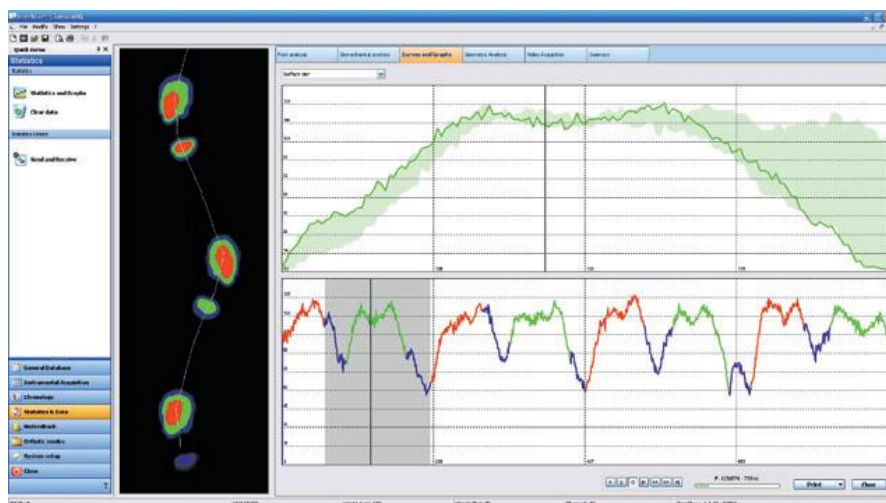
File Modify View Settings ?

Quick menu

Statistics

Statistics and Graphs

Clear data

Send and Receive

General Database

Instrumental Acquisition

Statistics & Data

Orthotic Insoles

System setup

Close

Foot analysis

Biomechanical analysis

Curves and Graphs

Video Acquisition

Summary

Print

Close